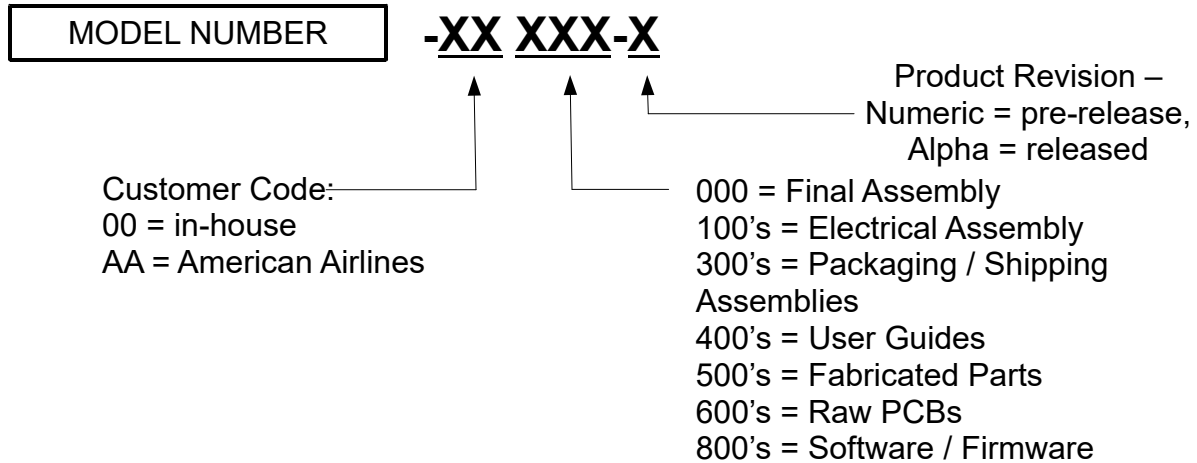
MODEL NUMBER -XX XXX-X

Product Revision – Numeric = pre-release, Alpha = released

Customer Code:
00 = in-house
AA = American Airlines

000 = Final Assembly
100's = Electrical Assembly
300's = Packaging / Shipping Assemblies
400's = User Guides
500's = Fabricated Parts
600's = Raw PCBs
800's = Software / Firmware